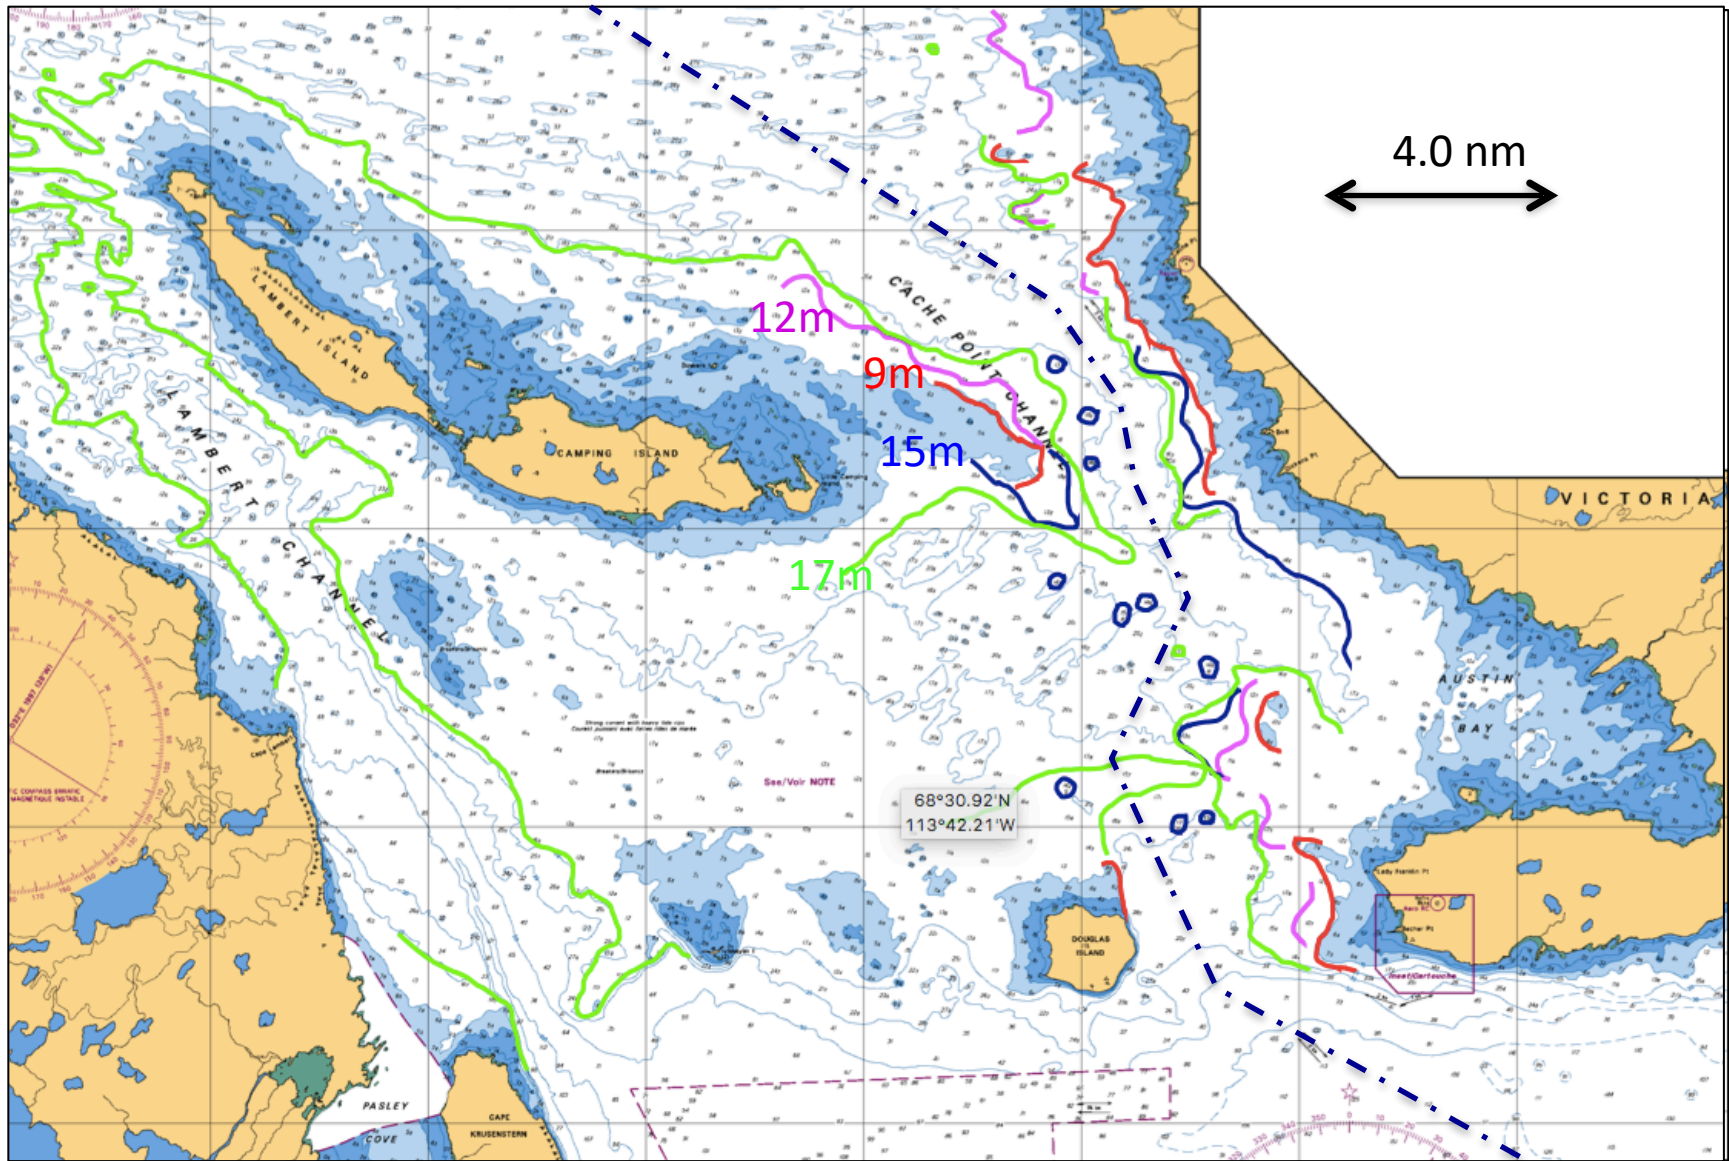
4.0 nm

12m

9m

15m

17m

CACHE POINT CHANNEL

LAMBERT ISLAND

LAMBERT CHANNEL

CAMPING ISLAND

VICTORIA

AUSTIN BAY

68°30.92'N
113°42.21'W

See/Voir NOTE

DOUGLAS ISLAND

PASLEY COVE

CAPE KRUSENSTERN